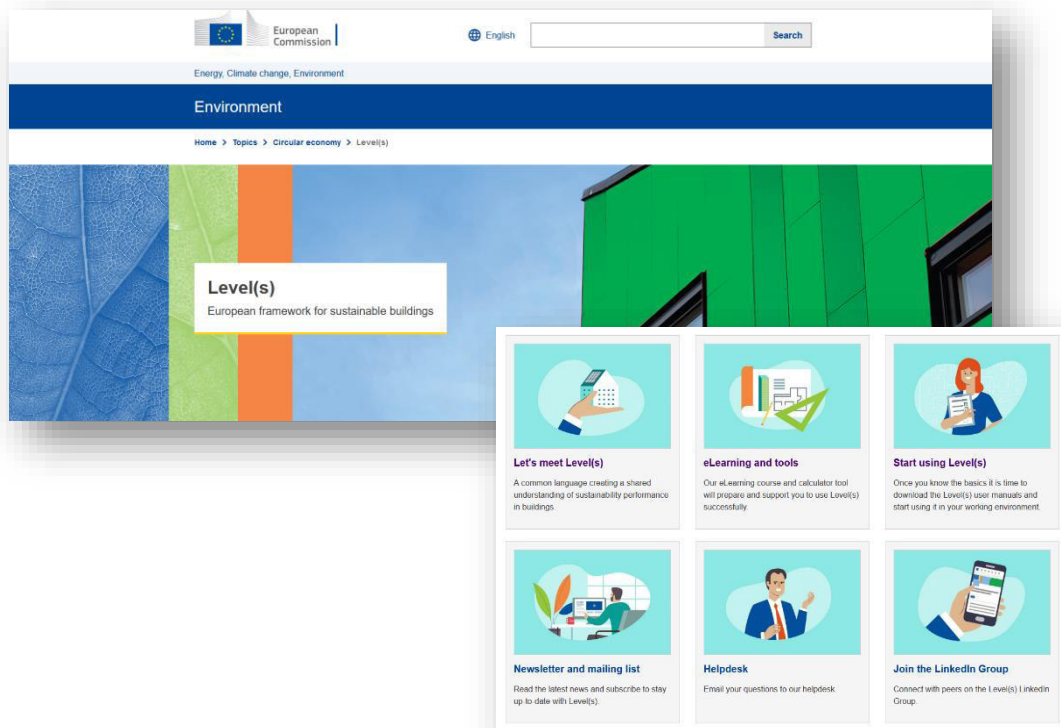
European Commission

English

Search

Energy, Climate change, Environment

Environment

Home > Topics > Circular economy > Level(s)

Level(s)

European framework for sustainable buildings

Let's meet Level(s)

A common language creating a shared understanding of sustainability performance in buildings.

eLearning and tools

Our eLearning course and calculator tool will prepare and support you to use Level(s) successfully.

Start using Level(s)

Once you know the basics it is time to download the Level(s) user manuals and start using it in your working environment.

Newsletter and mailing list

Read the latest news and subscribe to stay up to date with Level(s).

Helpdesk

Email your questions to our helpdesk.

Join the LinkedIn Group

Connect with peers on the Level(s) LinkedIn Group.